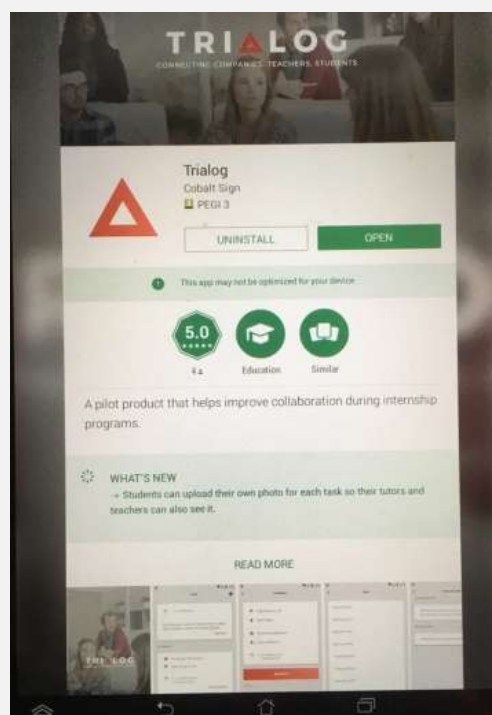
TRIALOG
CONNECTING COMPANIES, TEACHERS, STUDENTS

Trialog
Cobalt Sign
PEGI 3

UNINSTALL
OPEN

This app may not be optimized for your device

5.0
4
Education
Similar

A pilot product that helps improve collaboration during internship programs.

WHAT'S NEW
→ Students can upload their own photo for each task so their tutors and teachers can also see it.

READ MORE

TRIALOG